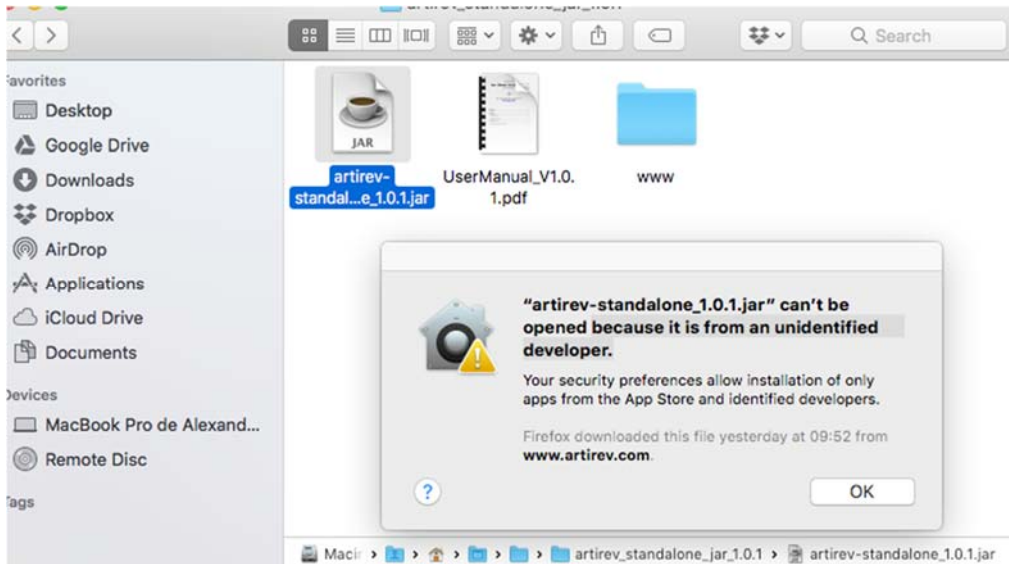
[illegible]

Search

avorites
Desktop
Google Drive
Downloads
Dropbox
AirDrop
Applications
iCloud Drive
Documents
evices
MacBook Pro de Alexand...
Remote Disc
ags

JAR
artirev-standal...e_1.0.1.jar
UserManual_V1.0.1.pdf
www

"artirev-standalone_1.0.1.jar" can't be opened because it is from an unidentified developer.

Your security preferences allow installation of only apps from the App Store and identified developers.

Firefox downloaded this file yesterday at 09:52 from www.artirev.com.

?
OK

Macir › › › › › artirev_standalone_jar_1.0.1 › artirev-standalone_1.0.1.jar